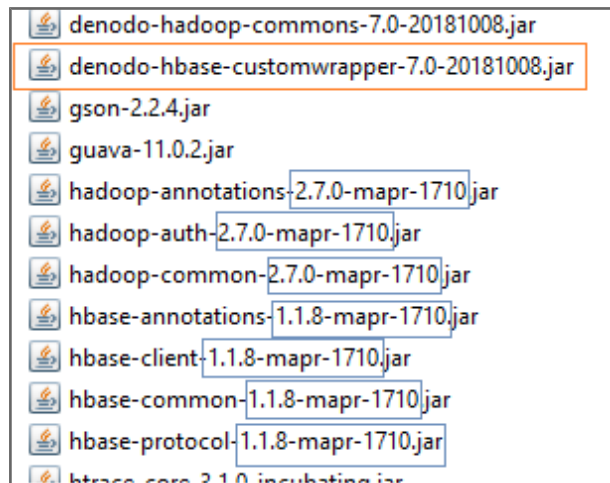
denodo-hadoop-commons-7.0-20181008.jar
denodo-hbase-customwrapper-7.0-20181008.jar
gson-2.2.4.jar
guava-11.0.2.jar
hadoop-annotations-2.7.0-mapr-1710.jar
hadoop-auth-2.7.0-mapr-1710.jar
hadoop-common-2.7.0-mapr-1710.jar
hbase-annotations-1.1.8-mapr-1710.jar
hbase-client-1.1.8-mapr-1710.jar
hbase-common-1.1.8-mapr-1710.jar
hbase-protocol-1.1.8-mapr-1710.jar
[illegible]